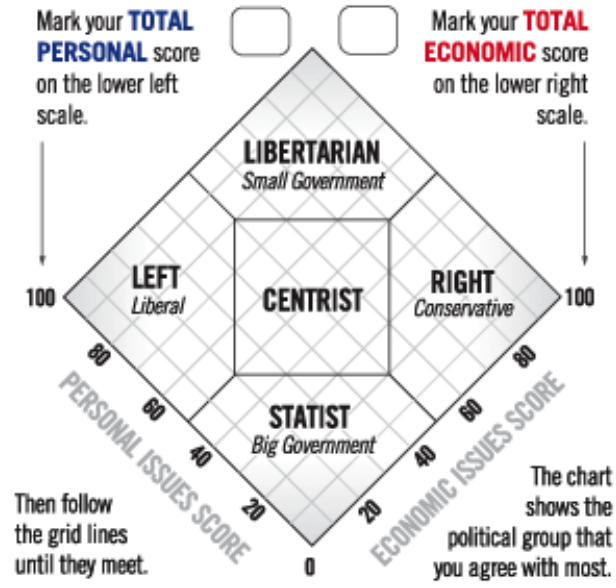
Mark your TOTAL PERSONAL score on the lower left scale.

Mark your TOTAL ECONOMIC score on the lower right scale.

LIBERTARIAN
Small Government

LEFT
Liberal

CENTRIST

RIGHT
Conservative

STATIST
Big Government

100

100

80
60
40
20

PERSONAL ISSUES SCORE

20
40
60
80

ECONOMIC ISSUES SCORE

0

Then follow the grid lines until they meet.

The chart shows the political group that you agree with most.